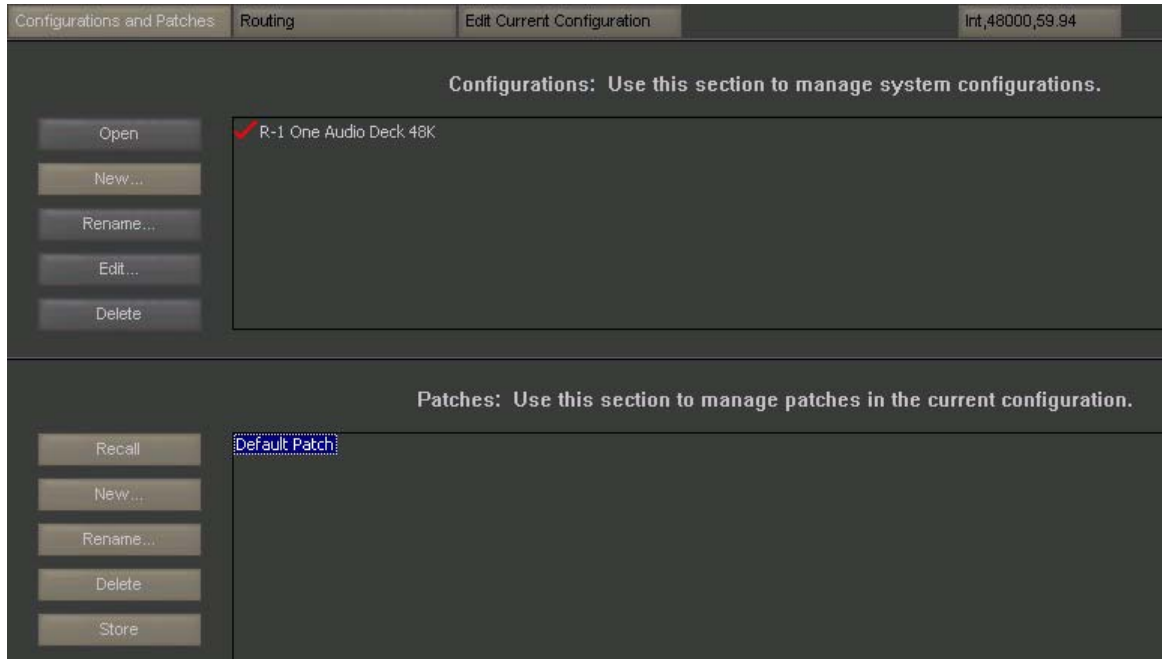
Configurations and Patches | Routing | Edit Current Configuration | Int,48000,59.94

Configurations: Use this section to manage system configurations.

Open
New...
Rename...
Edit...
Delete

R-1 One Audio Deck 48K

Patches: Use this section to manage patches in the current configuration.

Recall
New...
Rename...
Delete
Store

Default Patch